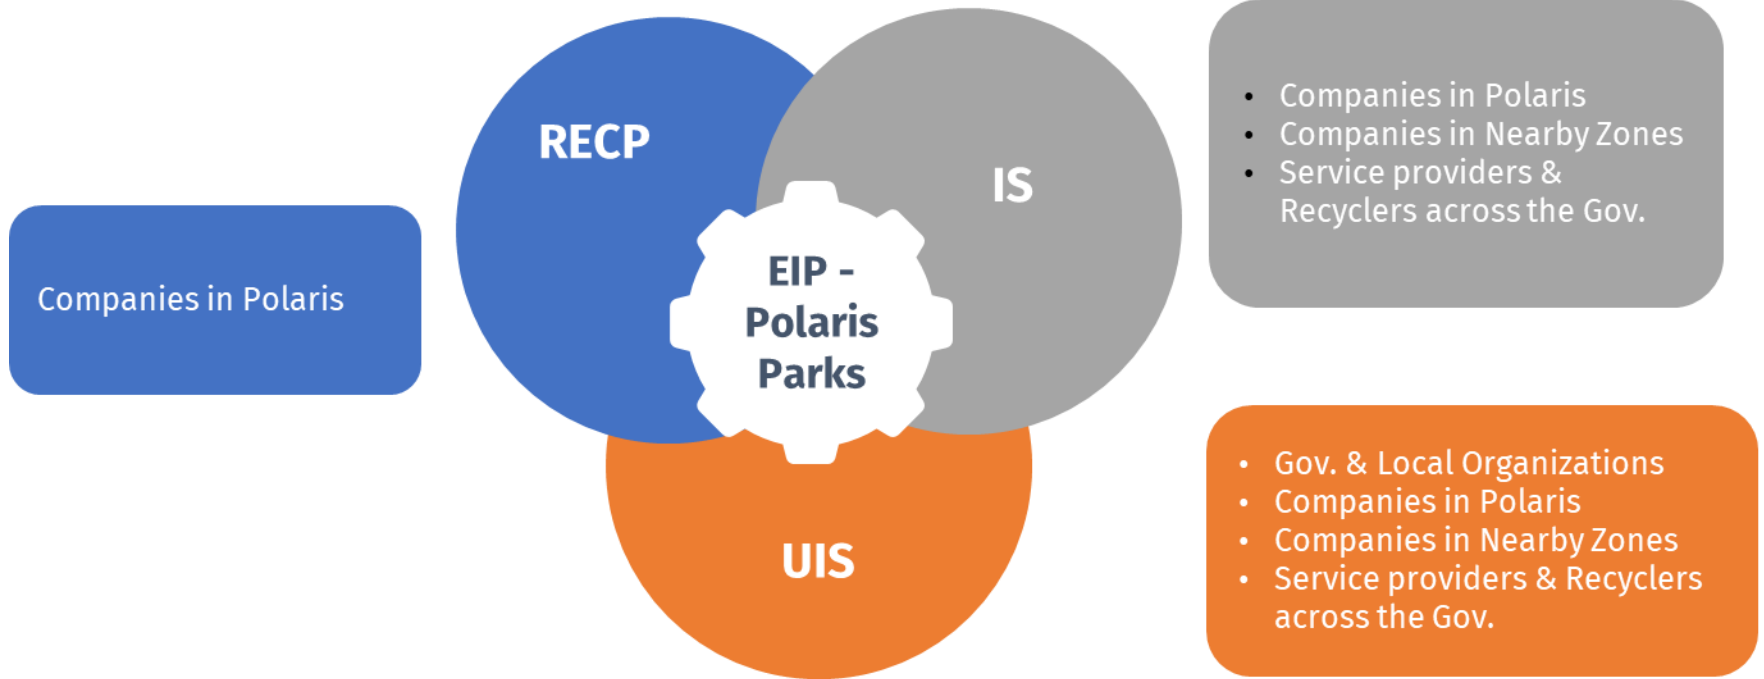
Companies in Polaris

RECP

IS

EIP - Polaris Parks

UIS

- Companies in Polaris
- Companies in Nearby Zones
- Service providers & Recyclers across the Gov.

- Gov. & Local Organizations
- Companies in Polaris
- Companies in Nearby Zones
- Service providers & Recyclers across the Gov.